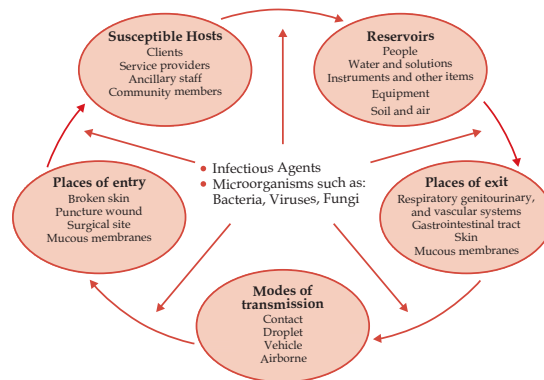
Susceptible Hosts
Clients
Service providers
Ancillary staff
Community members

Reservoirs
People
Water and solutions
Instruments and other items
Equipment
Soil and air

• Infectious Agents
• Microorganisms such as:
Bacteria, Viruses, Fungi

Places of entry
Broken skin
Puncture wound
Surgical site
Mucous membranes

Places of exit
Respiratory genitourinary, and vascular systems
Gastrointestinal tract
Skin
Mucous membranes

Modes of transmission
Contact
Droplet
Vehicle
Airborne